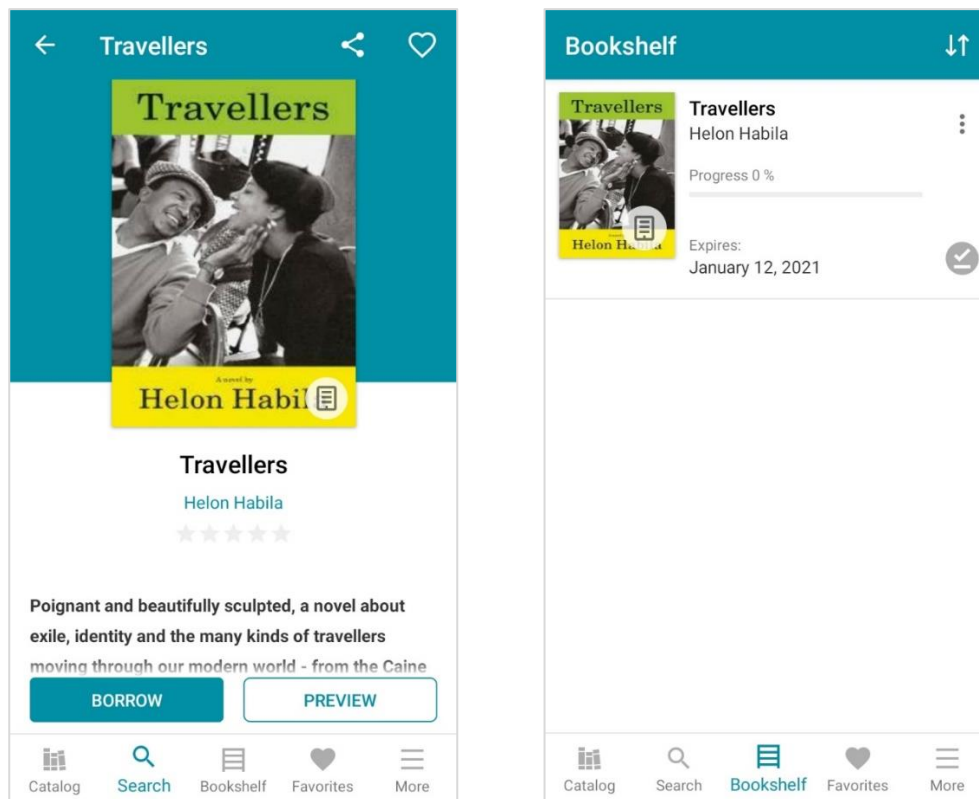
Travellers

Travellers

A novel by
Helon Habil

Travellers

Helon Habila

Poignant and beautifully sculpted, a novel about exile, identity and the many kinds of travellers moving through our modern world - from the Caine

BORROW

PREVIEW

Catalog Search Bookshelf Favorites More

Bookshelf

Travellers
Helon Ha

Travellers
Helon Habila

Progress 0 %

Expires:
January 12, 2021

Catalog Search Bookshelf Favorites More